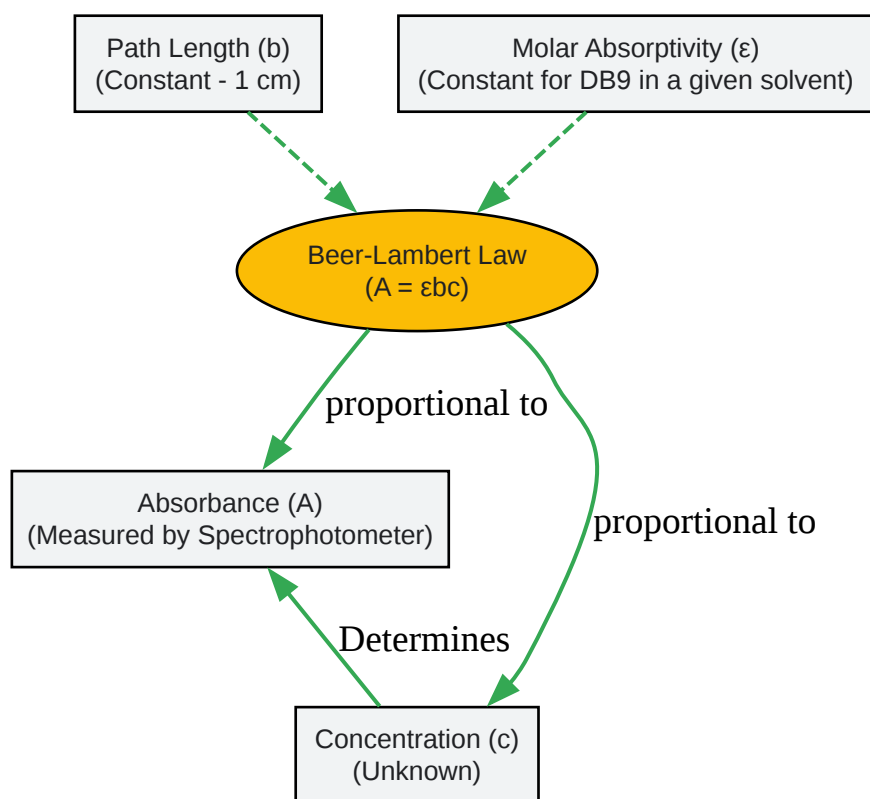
Path Length (b)
(Constant - 1 cm)

Molar Absorptivity (ε)
(Constant for DB9 in a given solvent)

Beer-Lambert Law
(A = εbc)

proportional to

proportional to

Absorbance (A)
(Measured by Spectrophotometer)

Determines

Concentration (c)
(Unknown)